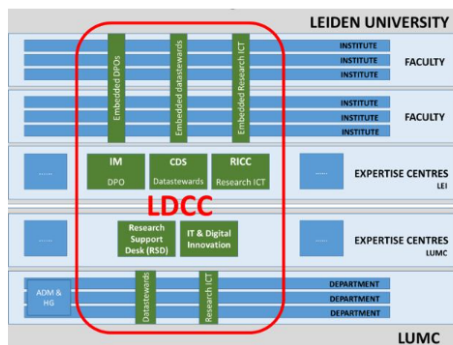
LEIDEN UNIVERSITY

Embedded DPOs
Embedded datastewards
Embedded Research ICT

INSTITUTE
INSTITUTE
INSTITUTE
FACULTY

INSTITUTE
INSTITUTE
INSTITUTE
FACULTY

......
IM
DPO
CDS
Datastewards
RICC
Research ICT
......
EXPERTISE CENTRES
LEI

LDCC

......
Research Support Desk (RSD)
IT & Digital Innovation
......
EXPERTISE CENTRES
LUMC

ADM & HG
Datastewards
Research ICT
DEPARTMENT
DEPARTMENT
DEPARTMENT

LUMC